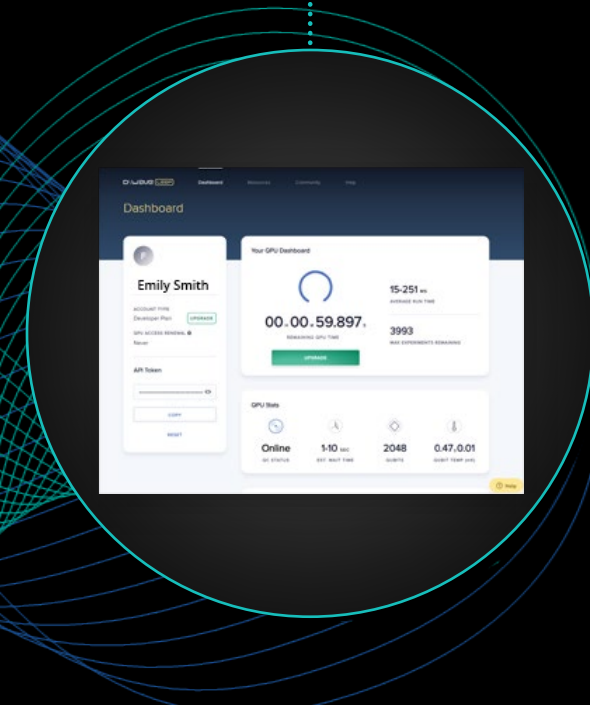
D-WAVE LEAP
Dashboard
Resources
Community
Help

Dashboard

E
Emily Smith
ACCOUNT TYPE
Developer Plan
UPGRADE
QPU ACCESS RENEWAL
Never
API Token
COPY
RESET

Your QPU Dashboard
00 h 00 m 59.897 s
REMAINING QPU TIME
UPGRADE
15-251 ms
AVERAGE RUN TIME
3993
MAX EXPERIMENTS REMAINING

QPU Stats
Online
QC STATUS
1-10 sec
EST. WAIT TIME
2048
QUBITS
0.47±0.01
QUBIT TEMP (nK)

Help